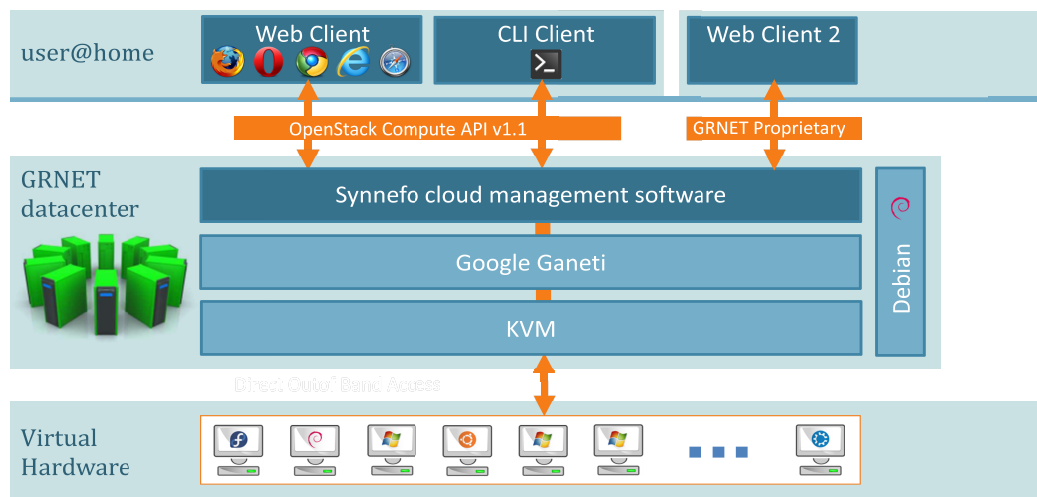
user@home

Web Client

CLI Client

Web Client 2

OpenStack Compute API v1.1

GRNET Proprietary

GRNET datacenter

Synnefo cloud management software

Google Ganeti

KVM

Debian

Direct Out-of-Band Access

Virtual Hardware